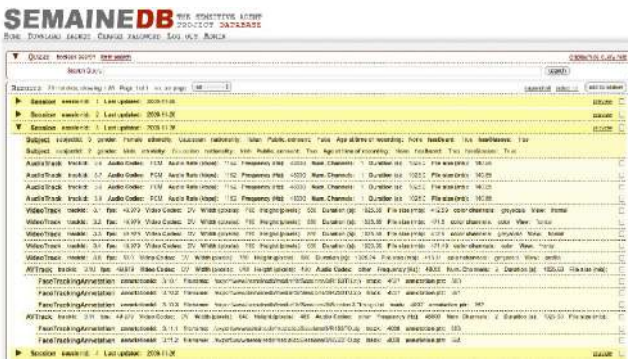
SEMAINEDB THE SENSITIVE AGENT PROJECT DATABASE

Home Download Browse Change password Log out Search

Query: Session search Edit search

Session Query

search

Session: 1 Last update: 2009-11-26

Session: 1 Last update: 2009-11-26

Session: 1 Last update: 2009-11-26

Subject: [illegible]

Subject: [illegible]

AudioTrack: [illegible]

AudioTrack: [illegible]

AudioTrack: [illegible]

AudioTrack: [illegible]

VideoTrack: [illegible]

VideoTrack: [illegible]

VideoTrack: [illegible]

VideoTrack: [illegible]

VideoTrack: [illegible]

VideoTrack: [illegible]

AVTrack: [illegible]

FaceTrackingAnnotation: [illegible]

FaceTrackingAnnotation: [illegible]

FaceTrackingAnnotation: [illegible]

AVTrack: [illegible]

FaceTrackingAnnotation: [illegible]

FaceTrackingAnnotation: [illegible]

Session: 1 Last update: 2009-11-26